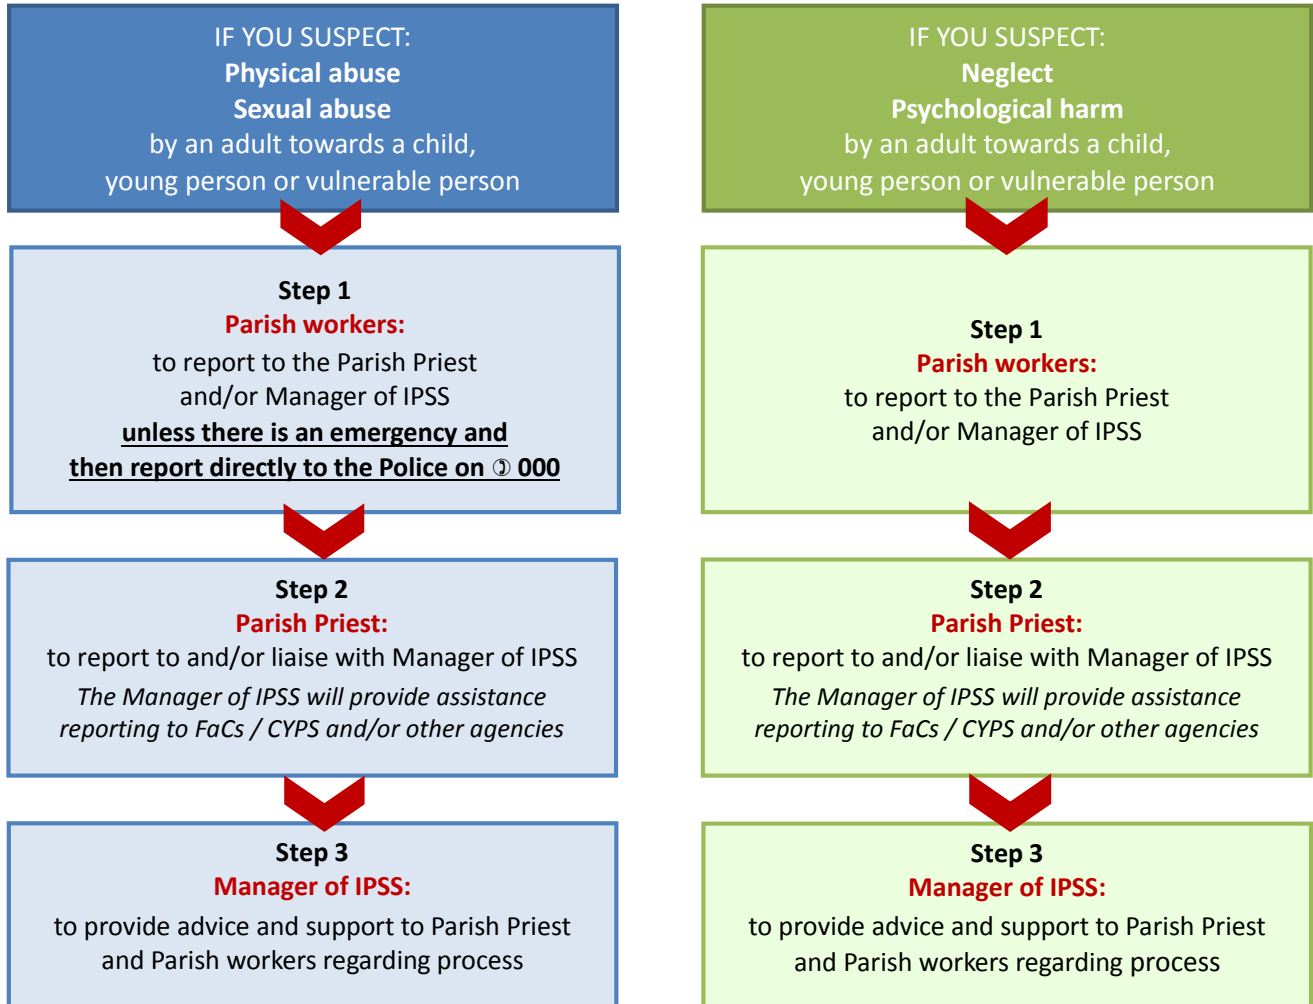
IF YOU SUSPECT:
**Physical abuse**
**Sexual abuse**
by an adult towards a child, young person or vulnerable person

**Step 1**
**Parish workers:**
to report to the Parish Priest and/or Manager of IPSS
**unless there is an emergency and then report directly to the Police on ✆ 000**

**Step 2**
**Parish Priest:**
to report to and/or liaise with Manager of IPSS
*The Manager of IPSS will provide assistance reporting to FaCs / CYPS and/or other agencies*

**Step 3**
**Manager of IPSS:**
to provide advice and support to Parish Priest and Parish workers regarding process

IF YOU SUSPECT:
**Neglect**
**Psychological harm**
by an adult towards a child, young person or vulnerable person

**Step 1**
**Parish workers:**
to report to the Parish Priest and/or Manager of IPSS

**Step 2**
**Parish Priest:**
to report to and/or liaise with Manager of IPSS
*The Manager of IPSS will provide assistance reporting to FaCs / CYPS and/or other agencies*

**Step 3**
**Manager of IPSS:**
to provide advice and support to Parish Priest and Parish workers regarding process